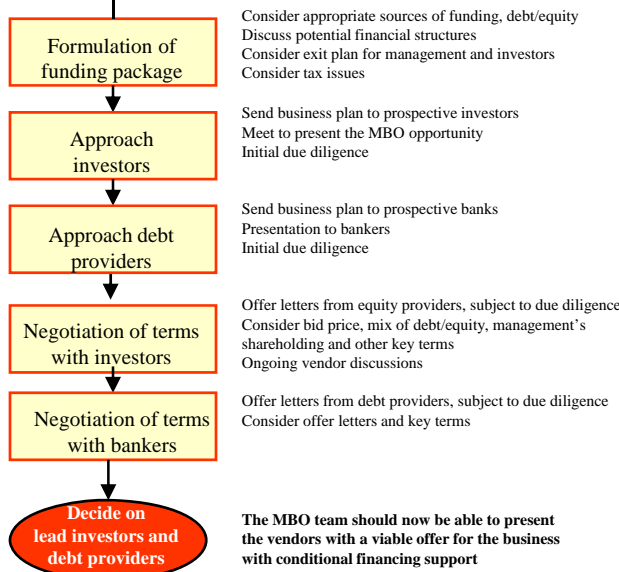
Formulation of funding package

Consider appropriate sources of funding, debt/equity
Discuss potential financial structures
Consider exit plan for management and investors
Consider tax issues

Approach investors

Send business plan to prospective investors
Meet to present the MBO opportunity
Initial due diligence

Approach debt providers

Send business plan to prospective banks
Presentation to bankers
Initial due diligence

Negotiation of terms with investors

Offer letters from equity providers, subject to due diligence
Consider bid price, mix of debt/equity, management's shareholding and other key terms
Ongoing vendor discussions

Negotiation of terms with bankers

Offer letters from debt providers, subject to due diligence
Consider offer letters and key terms

Decide on lead investors and debt providers

The MBO team should now be able to present the vendors with a viable offer for the business with conditional financing support